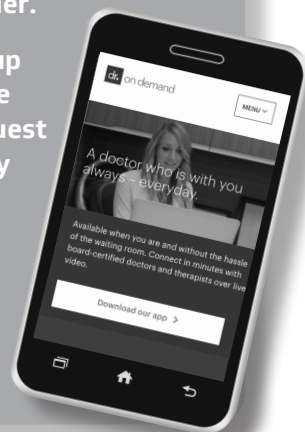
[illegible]er.

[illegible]up
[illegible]e
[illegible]uest
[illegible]y

dr. on demand

MENU

A doctor who is with you always - everyday.

Available when you are and without the hassle of the waiting room. Connect in minutes with board-certified doctors and therapists over live video.

Download our app >